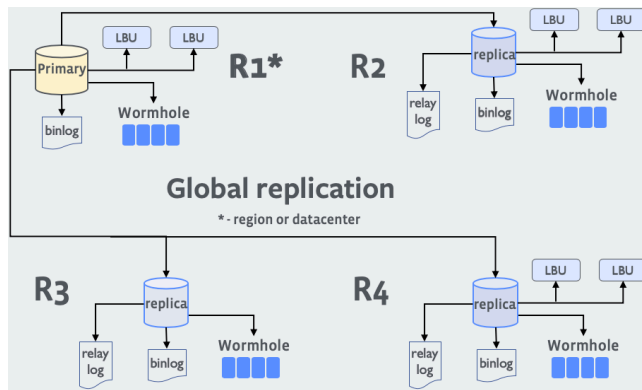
LBU LBU
Primary
R1*
binlog
Wormhole

R2
LBU LBU
replica
relay log
binlog
Wormhole

Global replication
* - region or datacenter

R3
replica
relay log
binlog
Wormhole

R4
LBU LBU
replica
relay log
binlog
Wormhole